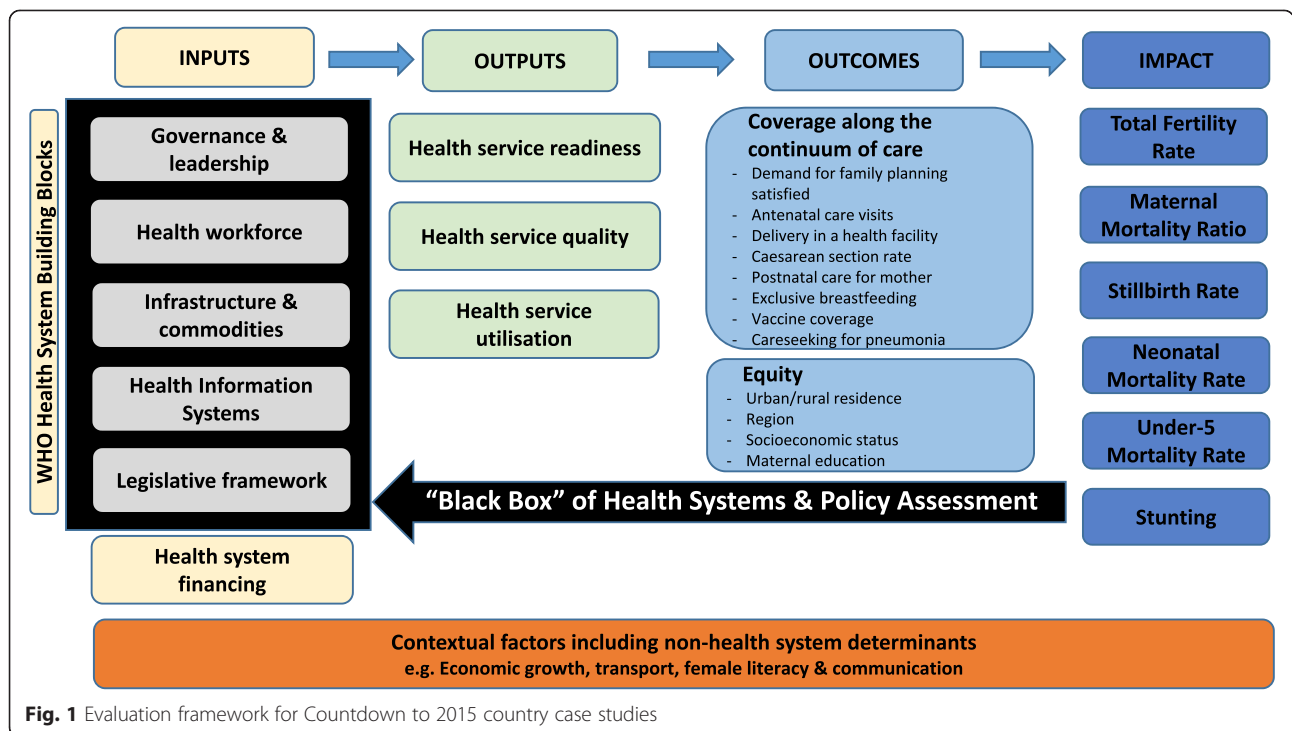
INPUTS

OUTPUTS

OUTCOMES

IMPACT

WHO Health System Building Blocks

Governance & leadership

Health workforce

Infrastructure & commodities

Health Information Systems

Legislative framework

Health system financing

Health service readiness

Health service quality

Health service utilisation

Coverage along the continuum of care
- Demand for family planning satisfied
- Antenatal care visits
- Delivery in a health facility
- Caesarean section rate
- Postnatal care for mother
- Exclusive breastfeeding
- Vaccine coverage
- Careseeking for pneumonia

Equity
- Urban/rural residence
- Region
- Socioeconomic status
- Maternal education

Total Fertility Rate

Maternal Mortality Ratio

Stillbirth Rate

Neonatal Mortality Rate

Under-5 Mortality Rate

Stunting

"Black Box" of Health Systems & Policy Assessment

Contextual factors including non-health system determinants
e.g. Economic growth, transport, female literacy & communication

Fig. 1 Evaluation framework for Countdown to 2015 country case studies